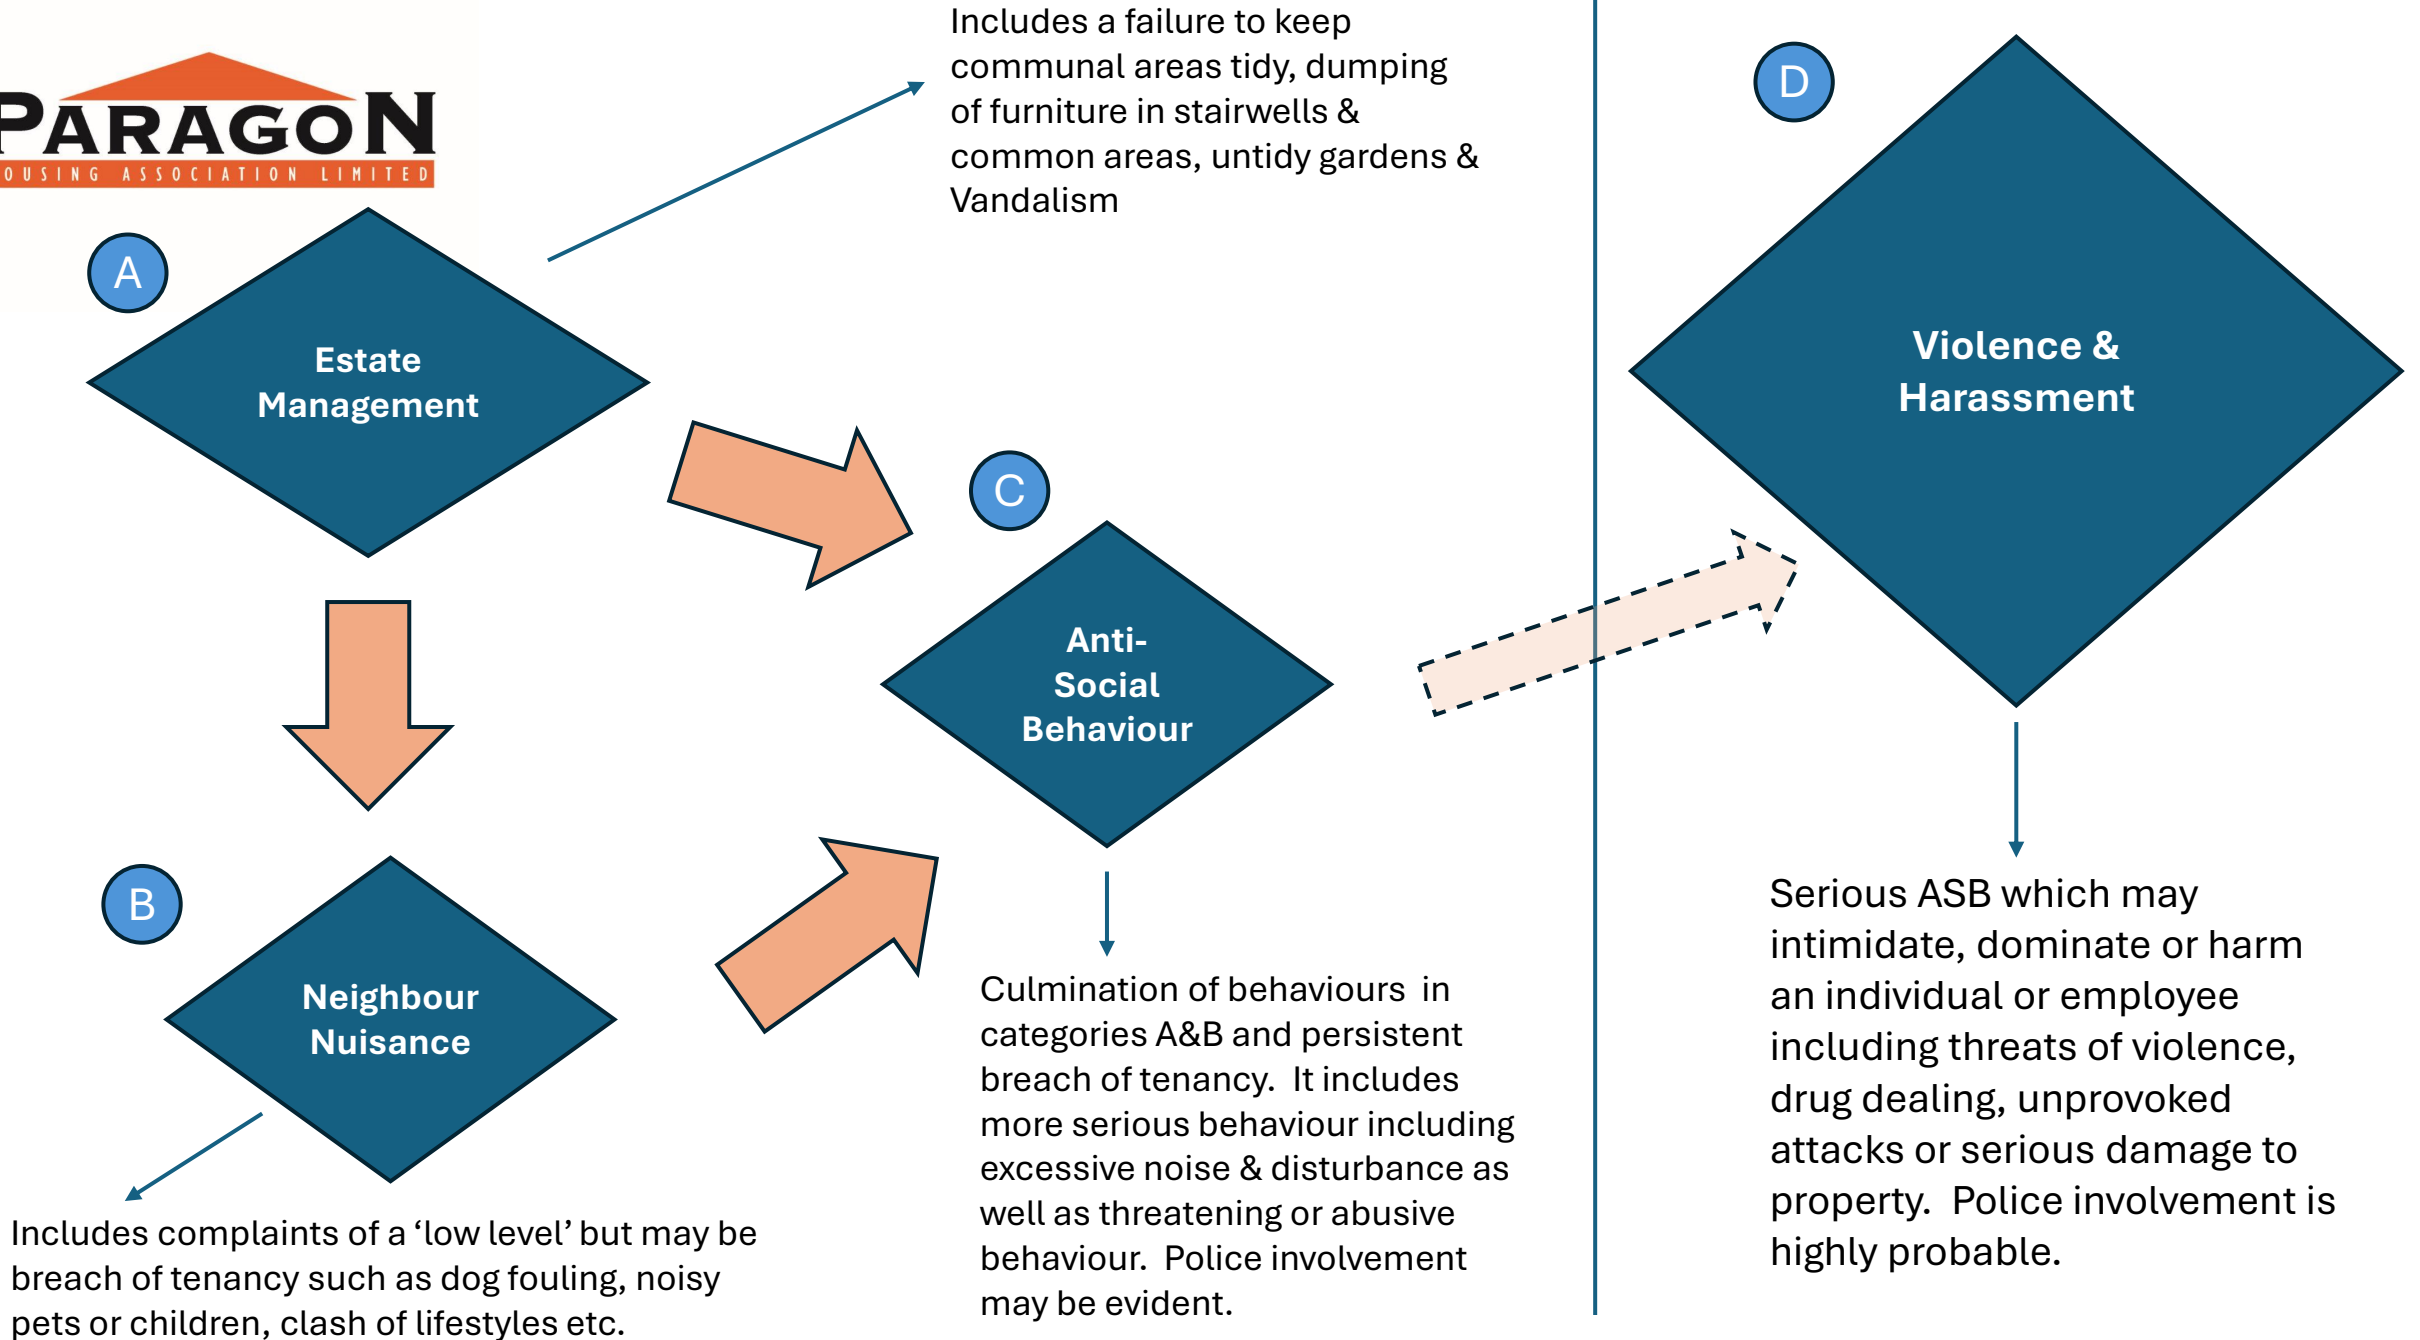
PARAGON
OUSING ASSOCIATION LIMITED

Includes a failure to keep communal areas tidy, dumping of furniture in stairwells & common areas, untidy gardens & Vandalism

A

Estate Management

B

Neighbour Nuisance

Includes complaints of a 'low level' but may be breach of tenancy such as dog fouling, noisy pets or children, clash of lifestyles etc.

C

Anti-Social Behaviour

Culmination of behaviours in categories A&B and persistent breach of tenancy. It includes more serious behaviour including excessive noise & disturbance as well as threatening or abusive behaviour. Police involvement may be evident.

D

Violence & Harassment

Serious ASB which may intimidate, dominate or harm an individual or employee including threats of violence, drug dealing, unprovoked attacks or serious damage to property. Police involvement is highly probable.